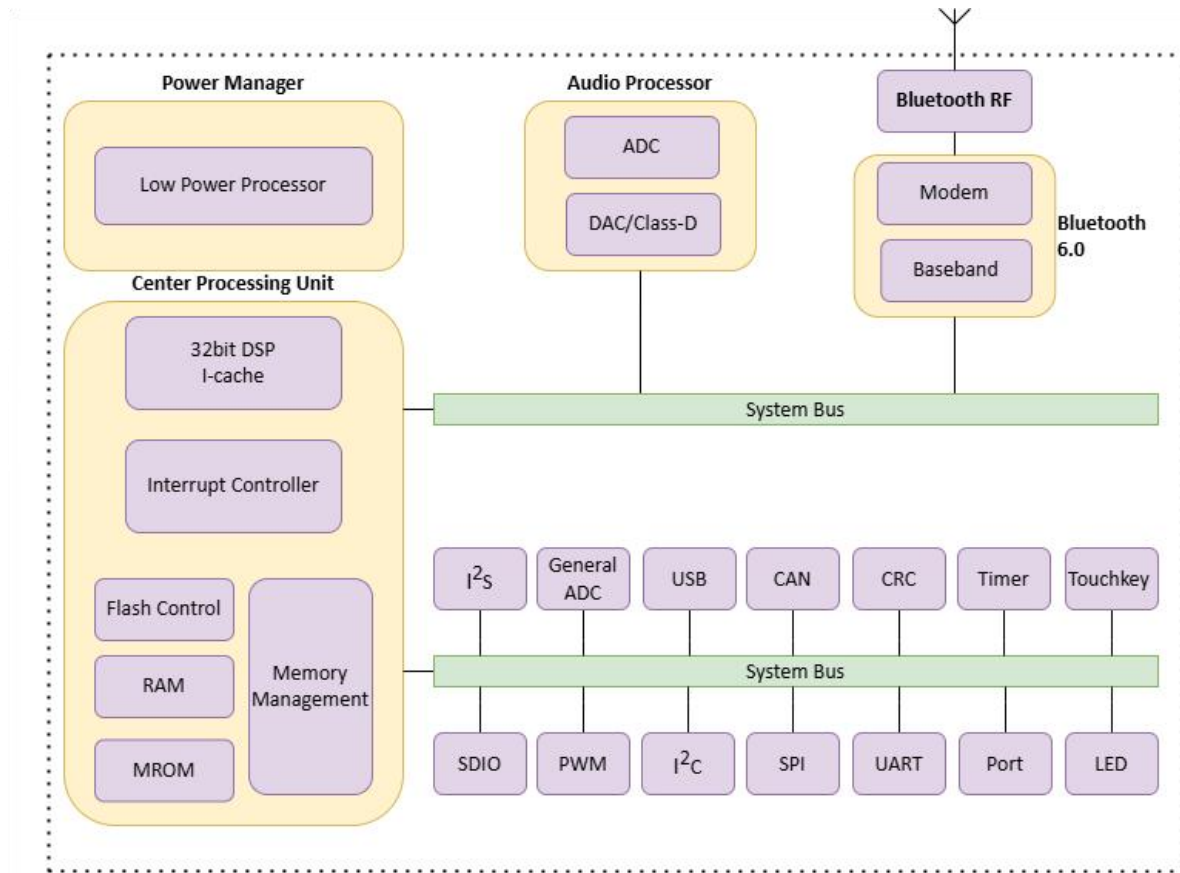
Power Manager

Low Power Processor

Audio Processor

ADC

DAC/Class-D

Bluetooth RF

Modem

Baseband

Bluetooth 6.0

Center Processing Unit

32bit DSP
I-cache

Interrupt Controller

Flash Control

RAM

MROM

Memory Management

System Bus

$I^2S$

General ADC

USB

CAN

CRC

Timer

Touchkey

System Bus

SDIO

PWM

$I^2C$

SPI

UART

Port

LED